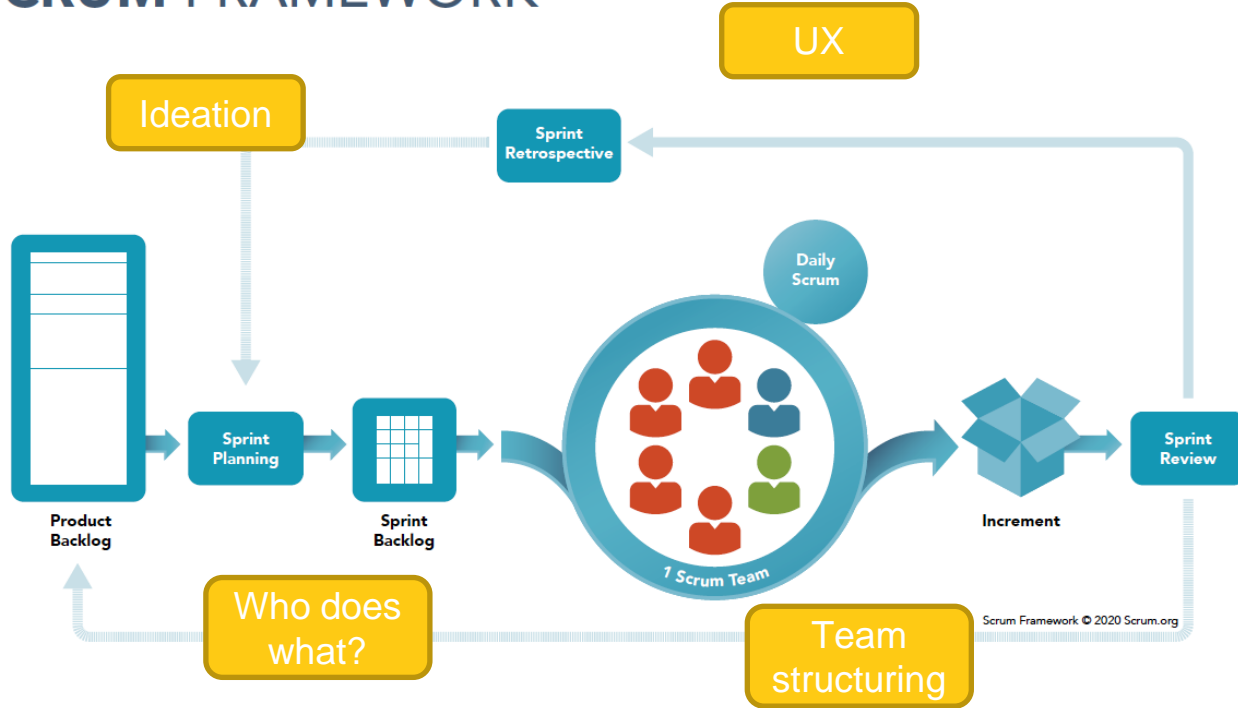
SCRUM FRAMEWORK

UX

Ideation

Sprint Retrospective

Daily Scrum

Product Backlog

Sprint Planning

Sprint Backlog

1 Scrum Team

Increment

Sprint Review

Who does what?

Team structuring

Scrum Framework © 2020 Scrum.org